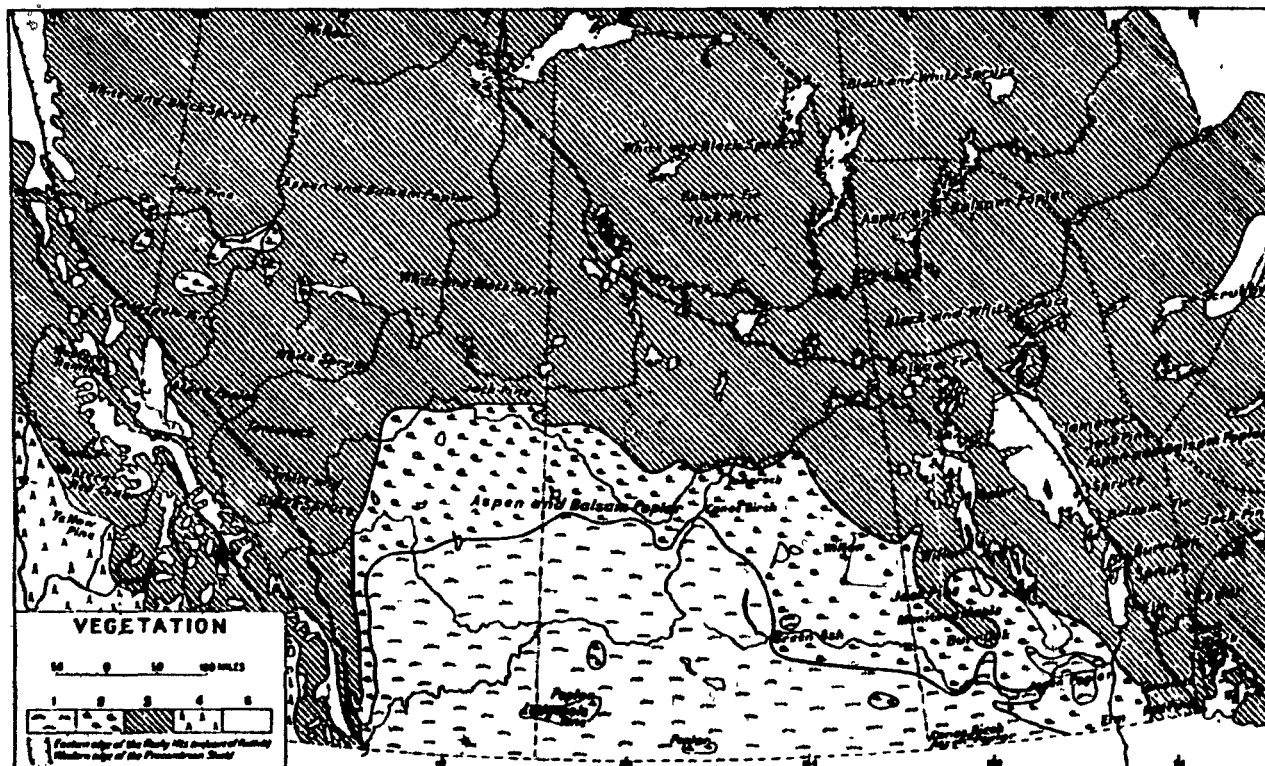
White and Black Spruce

Aspen and Balsam Poplar

Jack Pine

White and Black Spruce

Black and White Spruce

Balsam Fir
Jack Pine

Aspen and Balsam Poplar

White and Black Spruce

Black and White Spruce

White Spruce

Jack Pine

Tamarack

Tamarack
Jack Pine

Spruce

Balsam Fir

Jack Pine

Bur Oak

Spruce

Birch

Aspen and Balsam Poplar

Paper Birch

Willow

Lodgepole Pine

Tamarack

Black Spruce

Tamarack

Willow

Manitoba Maple

Bur Oak

Green Ash

Poplar

Tamarack

Poplar

Elm

Paper Birch

Tall Timber Pine

VEGETATION

50 0 50 100 MILES

1 2 3 4 5

Eastern edge of the Rocky Mts. foothills
Western edge of the Precambrian Shield